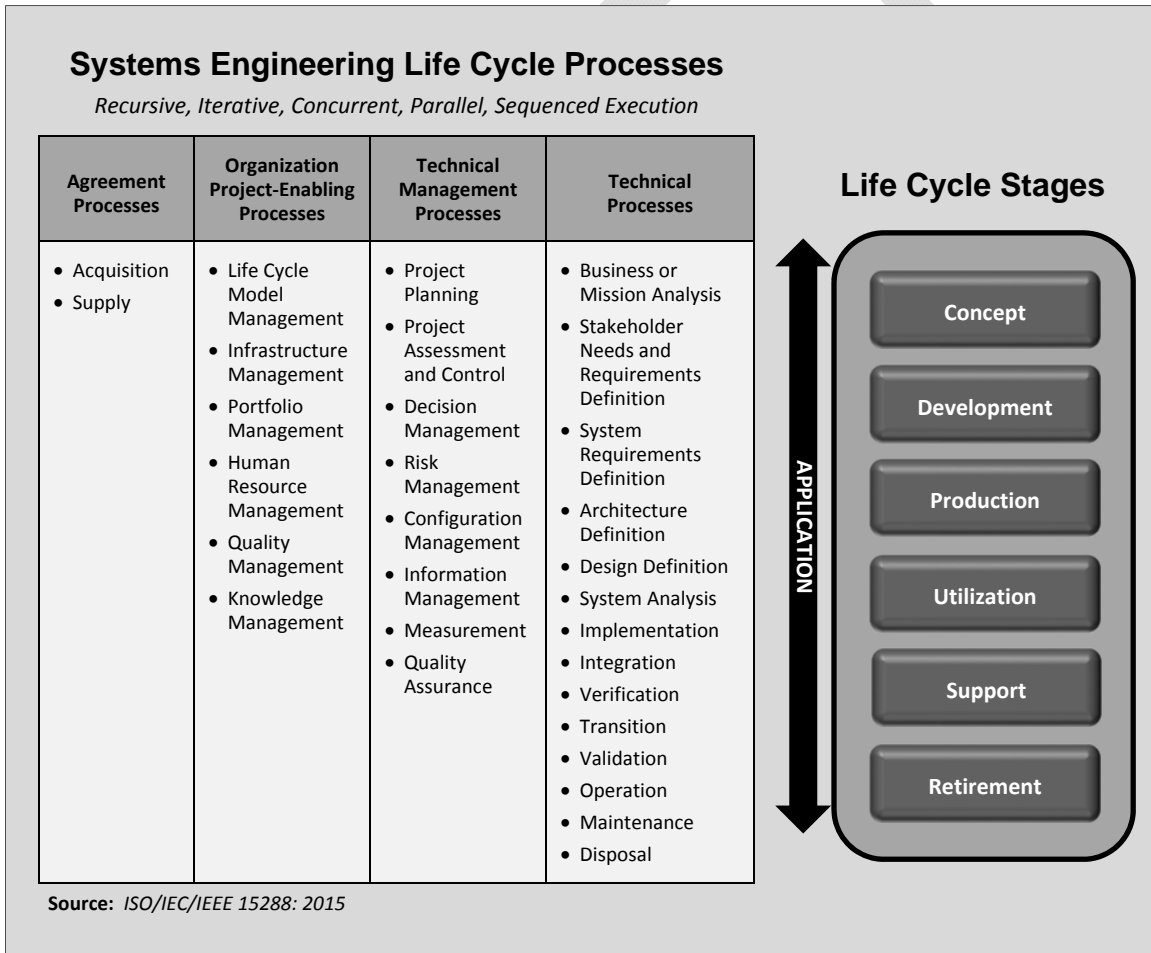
Systems Engineering Life Cycle Processes

Recursive, Iterative, Concurrent, Parallel, Sequenced Execution

| Agreement Processes | Organization Project-Enabling Processes | Technical Management Processes | Technical Processes |
|---|---|---|---|
| • Acquisition<br>• Supply | • Life Cycle Model Management<br>• Infrastructure Management<br>• Portfolio Management<br>• Human Resource Management<br>• Quality Management<br>• Knowledge Management | • Project Planning<br>• Project Assessment and Control<br>• Decision Management<br>• Risk Management<br>• Configuration Management<br>• Information Management<br>• Measurement<br>• Quality Assurance | • Business or Mission Analysis<br>• Stakeholder Needs and Requirements Definition<br>• System Requirements Definition<br>• Architecture Definition<br>• Design Definition<br>• System Analysis<br>• Implementation<br>• Integration<br>• Verification<br>• Transition<br>• Validation<br>• Operation<br>• Maintenance<br>• Disposal |

Life Cycle Stages

APPLICATION

Concept

Development

Production

Utilization

Support

Retirement

Source: ISO/IEC/IEEE 15288: 2015